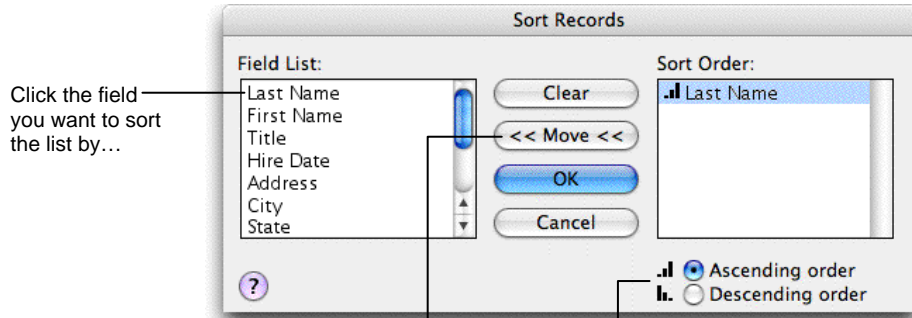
Sort Records

Click the field you want to sort the list by…

Field List:
Last Name
First Name
Title
Hire Date
Address
City
State

Clear
<< Move <<
OK
Cancel

Sort Order:
Last Name

Ascending order
Descending order

?